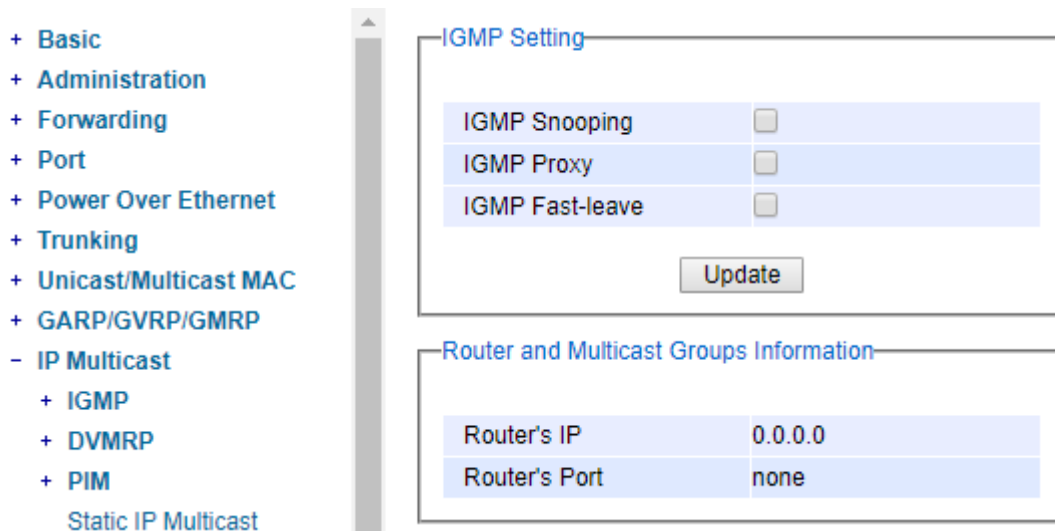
+ Basic
+ Administration
+ Forwarding
+ Port
+ Power Over Ethernet
+ Trunking
+ Unicast/Multicast MAC
+ GARP/GVRP/GMRP
− IP Multicast
+ IGMP
+ DVMRP
+ PIM
Static IP Multicast

IGMP Setting

| IGMP Snooping | |
|---|---|
| IGMP Proxy | |
| IGMP Fast-leave | |

Update

Router and Multicast Groups Information

| Router's IP | 0.0.0.0 |
|---|---|
| Router's Port | none |